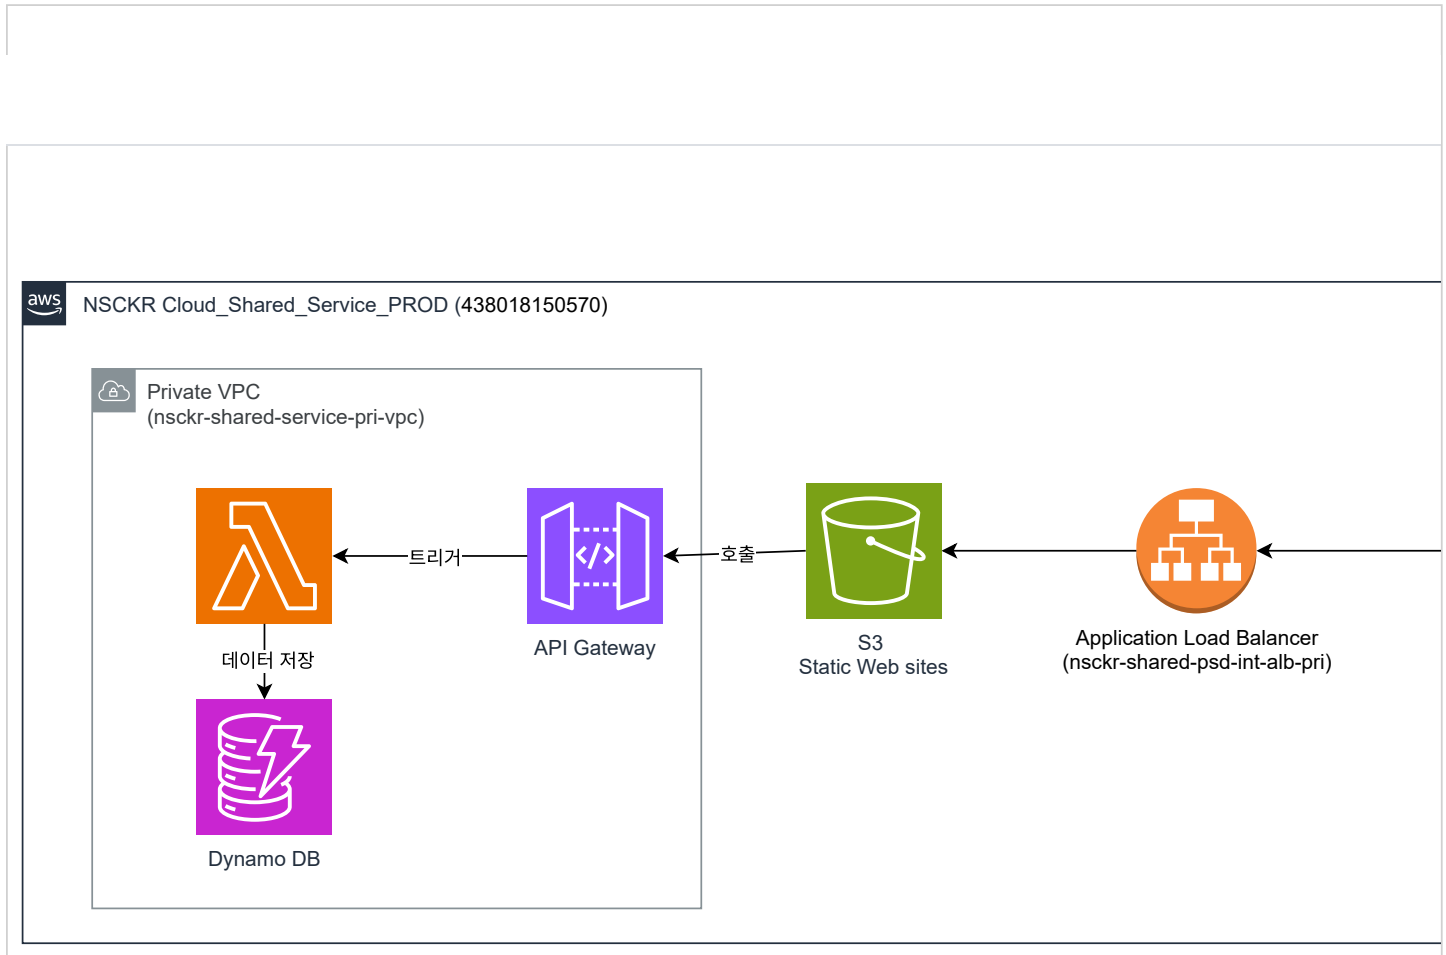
aws

NSCKR Cloud_Shared_Service_PROD (438018150570)

Private VPC
(nsckr-shared-service-pri-vpc)

트리거

호출

API Gateway

S3
Static Web sites

Application Load Balancer
(nsckr-shared-psd-int-alb-pri)

데이터 저장

Dynamo DB